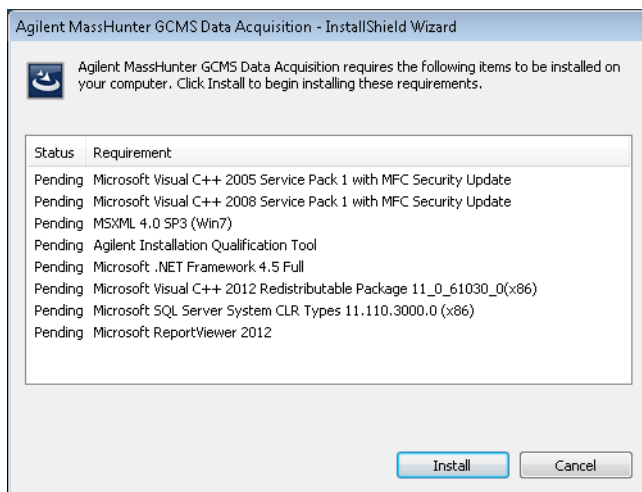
Agilent MassHunter GCMS Data Acquisition - InstallShield Wizard

Agilent MassHunter GCMS Data Acquisition requires the following items to be installed on your computer. Click Install to begin installing these requirements.

| Status | Requirement |
|---|---|
| Pending | Microsoft Visual C++ 2005 Service Pack 1 with MFC Security Update |
| Pending | Microsoft Visual C++ 2008 Service Pack 1 with MFC Security Update |
| Pending | MSXML 4.0 SP3 (Win7) |
| Pending | Agilent Installation Qualification Tool |
| Pending | Microsoft .NET Framework 4.5 Full |
| Pending | Microsoft Visual C++ 2012 Redistributable Package 11_0_61030_0(x86) |
| Pending | Microsoft SQL Server System CLR Types 11.110.3000.0 (x86) |
| Pending | Microsoft ReportViewer 2012 |

Install
Cancel